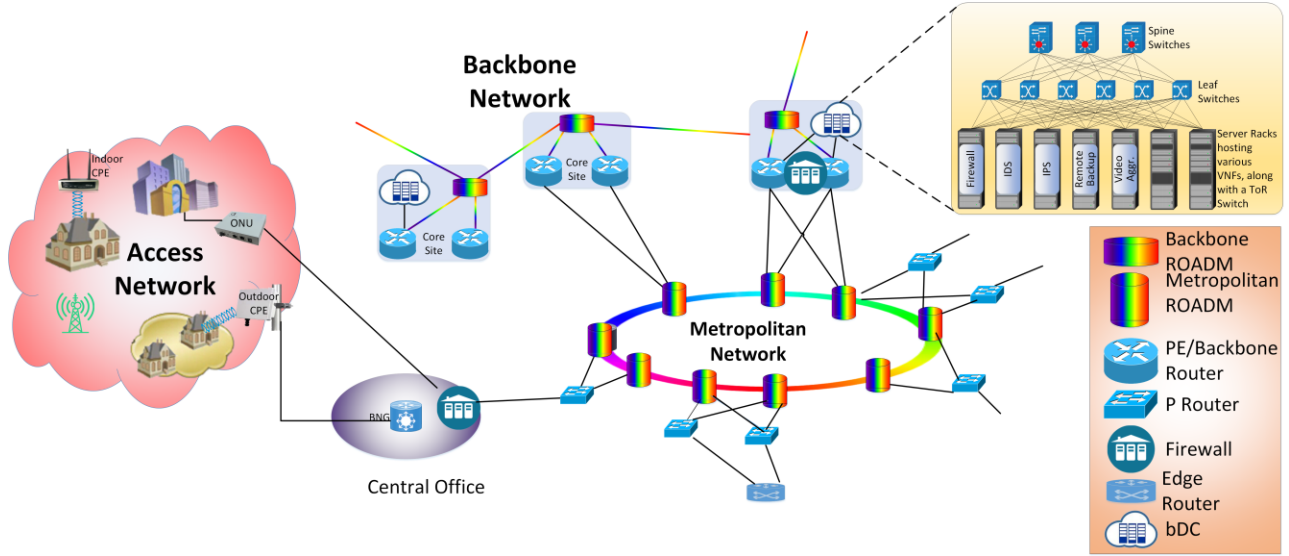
Backbone Network

Indoor CPE

ONU

Access Network

Outdoor CPE

Core Site

Core Site

BNG

Central Office

Metropolitan Network

Spine Switches

Leaf Switches

Firewall

IDS

IPS

Remote Backup

Video Aggr.

Server Racks hosting various VNFs, along with a ToR Switch

Backbone ROADM

Metropolitan ROADM

PE/Backbone Router

P Router

Firewall

Edge Router

bDC